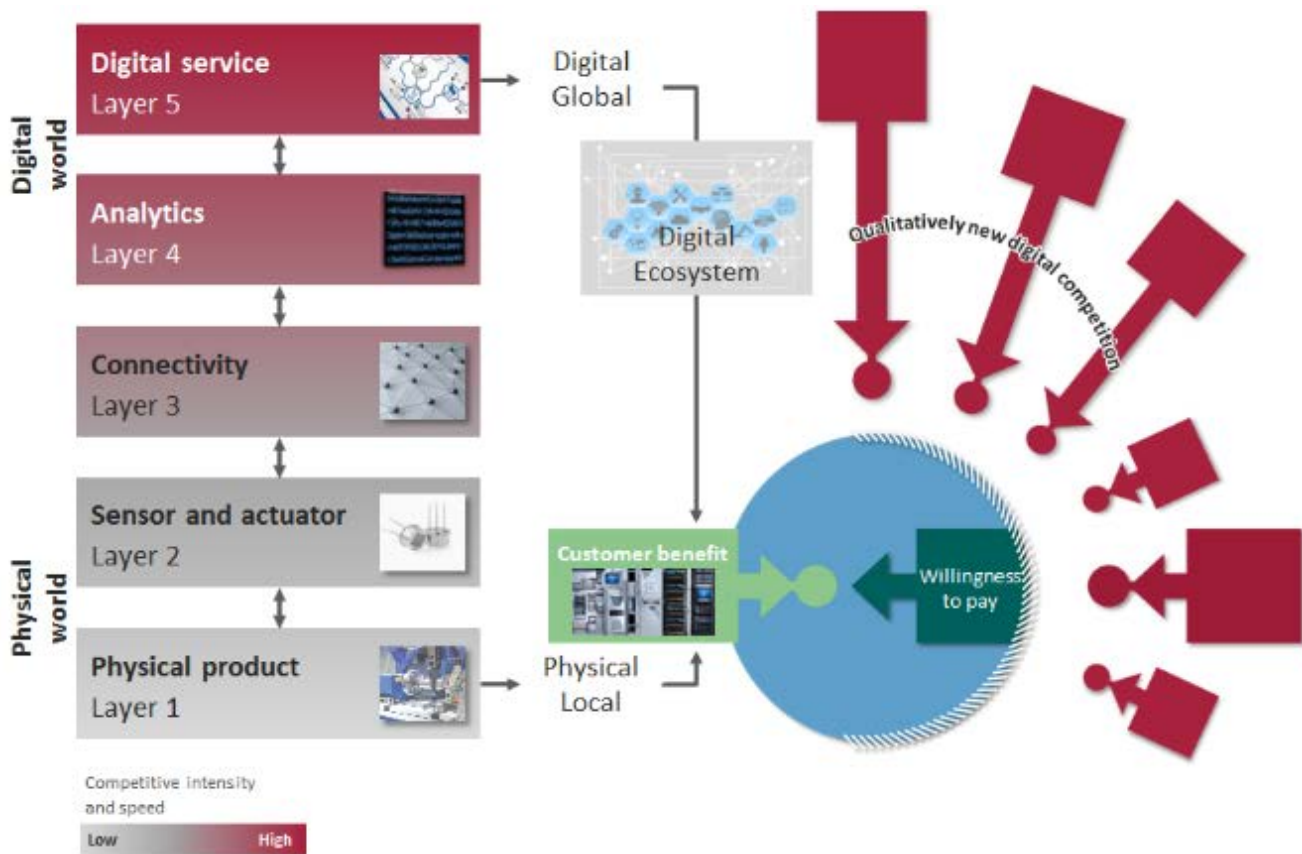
Digital world

Digital service
Layer 5

Analytics
Layer 4

Connectivity
Layer 3

Physical world

Sensor and actuator
Layer 2

Physical product
Layer 1

Competitive intensity and speed

Low High

Digital
Global

Digital
Ecosystem

Customer benefit

Physical
Local

Willingness to pay

Qualitatively new digital competition